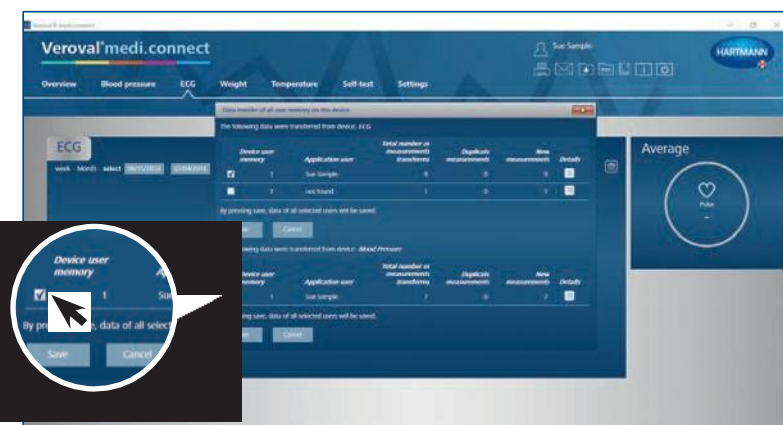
Veroval® medi.connect

Veroval® medi.connect

Sue Sample

HARTMANN

Overview Blood pressure ECG Weight Temperature Self-test Settings

ECG

week Month select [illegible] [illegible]

Data transfer of all user memory on this device

The following data were transferred from device: ECG

| Device user memory | Application user | Total number of measurements transferred | Duplicate measurements | New measurements | Details |
|---|---|---|---|---|---|
| 1 | Sue Sample | 9 | 0 | 9 | |
| 2 | not found | 1 | 0 | 1 | |

By pressing save, data of all selected users will be saved.

Save Cancel

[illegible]owing data were transferred from device: Blood Pressure

| Device user memory | Application user | Total number of measurements transferred | Duplicate measurements | New measurements | Details |
|---|---|---|---|---|---|
| 1 | Sue Sample | 7 | 0 | 7 | |

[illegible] pressing save, data of all selected users will be saved.

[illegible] Cancel

Average

Pulse

-

Device user memory

1 Su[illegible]

By pre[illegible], data of all selec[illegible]

Save Cancel